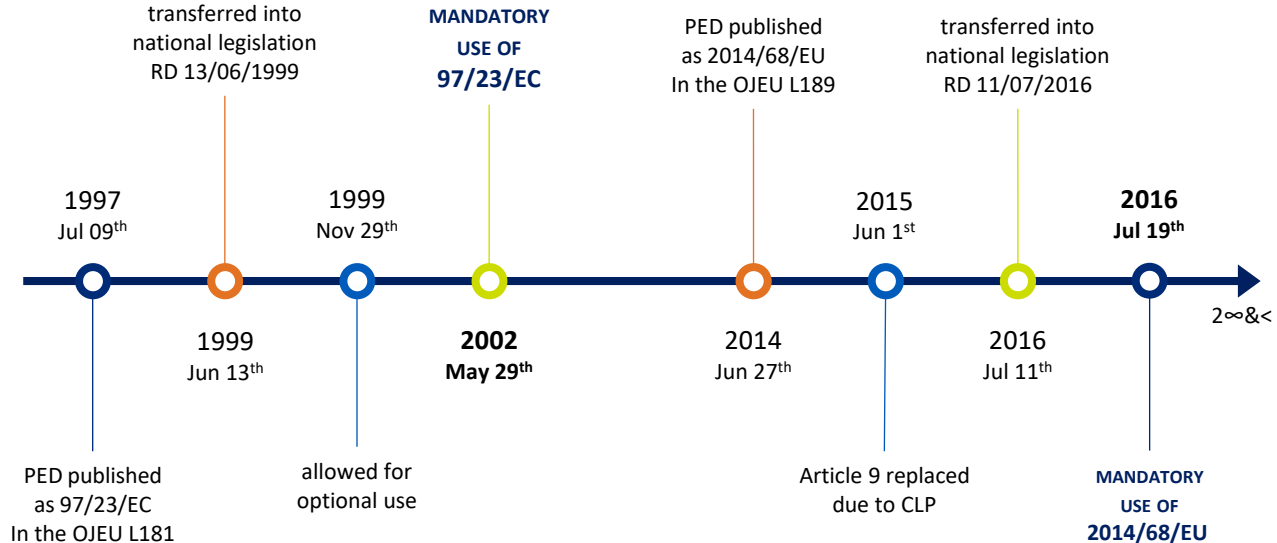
transferred into national legislation RD 13/06/1999

MANDATORY USE OF 97/23/EC

PED published as 2014/68/EU In the OJEU L189

transferred into national legislation RD 11/07/2016

1997 Jul 09$^{th}$

1999 Nov 29$^{th}$

2015 Jun 1$^{st}$

**2016 Jul 19$^{th}$**

2∞&<

1999 Jun 13$^{th}$

**2002 May 29$^{th}$**

2014 Jun 27$^{th}$

2016 Jul 11$^{th}$

PED published as 97/23/EC In the OJEU L181

allowed for optional use

Article 9 replaced due to CLP

MANDATORY USE OF 2014/68/EU